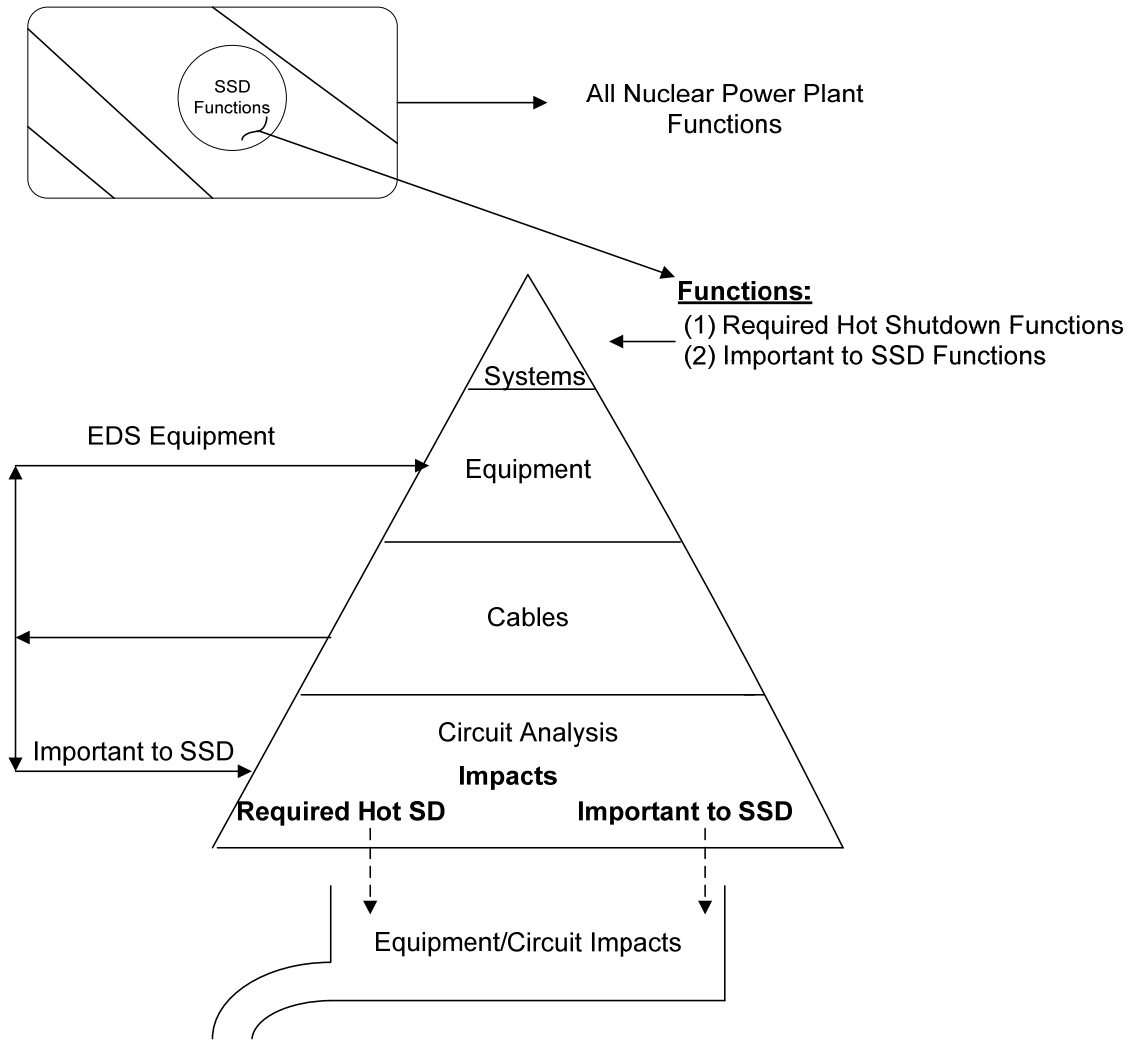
SSD Functions

All Nuclear Power Plant Functions

Functions:
(1) Required Hot Shutdown Functions
(2) Important to SSD Functions

Systems

EDS Equipment

Equipment

Cables

Circuit Analysis

Important to SSD

Impacts

Required Hot SD

Important to SSD

Equipment/Circuit Impacts